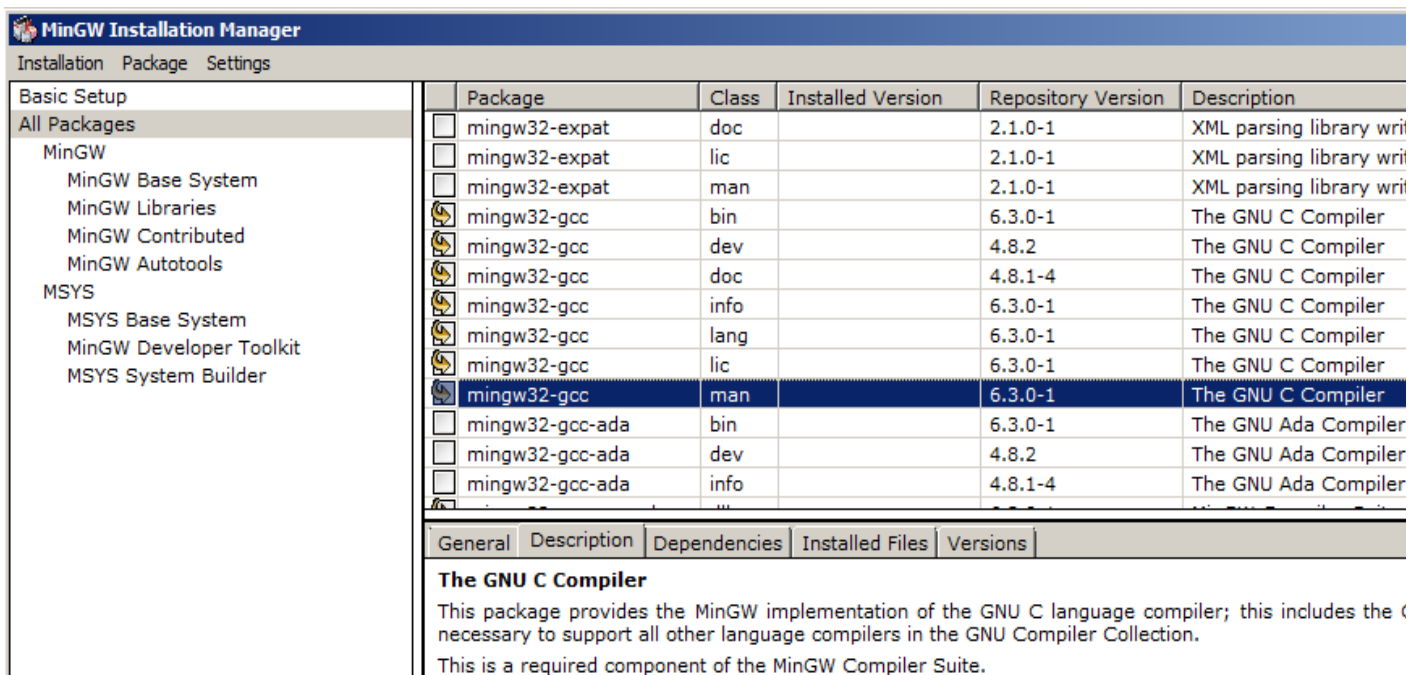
MinGW Installation Manager

Installation Package Settings

Basic Setup
All Packages
MinGW
MinGW Base System
MinGW Libraries
MinGW Contributed
MinGW Autotools
MSYS
MSYS Base System
MinGW Developer Toolkit
MSYS System Builder

| | Package | Class | Installed Version | Repository Version | Description |
|---|---|---|---|---|---|
| | mingw32-expat | doc | | 2.1.0-1 | XML parsing library wri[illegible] |
| | mingw32-expat | lic | | 2.1.0-1 | XML parsing library wri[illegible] |
| | mingw32-expat | man | | 2.1.0-1 | XML parsing library wri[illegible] |
| | mingw32-gcc | bin | | 6.3.0-1 | The GNU C Compiler |
| | mingw32-gcc | dev | | 4.8.2 | The GNU C Compiler |
| | mingw32-gcc | doc | | 4.8.1-4 | The GNU C Compiler |
| | mingw32-gcc | info | | 6.3.0-1 | The GNU C Compiler |
| | mingw32-gcc | lang | | 6.3.0-1 | The GNU C Compiler |
| | mingw32-gcc | lic | | 6.3.0-1 | The GNU C Compiler |
| | mingw32-gcc | man | | 6.3.0-1 | The GNU C Compiler |
| | mingw32-gcc-ada | bin | | 6.3.0-1 | The GNU Ada Compiler |
| | mingw32-gcc-ada | dev | | 4.8.2 | The GNU Ada Compiler |
| | mingw32-gcc-ada | info | | 4.8.1-4 | The GNU Ada Compiler |

General | Description | Dependencies | Installed Files | Versions

The GNU C Compiler

This package provides the MinGW implementation of the GNU C language compiler; this includes the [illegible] necessary to support all other language compilers in the GNU Compiler Collection.

This is a required component of the MinGW Compiler Suite.